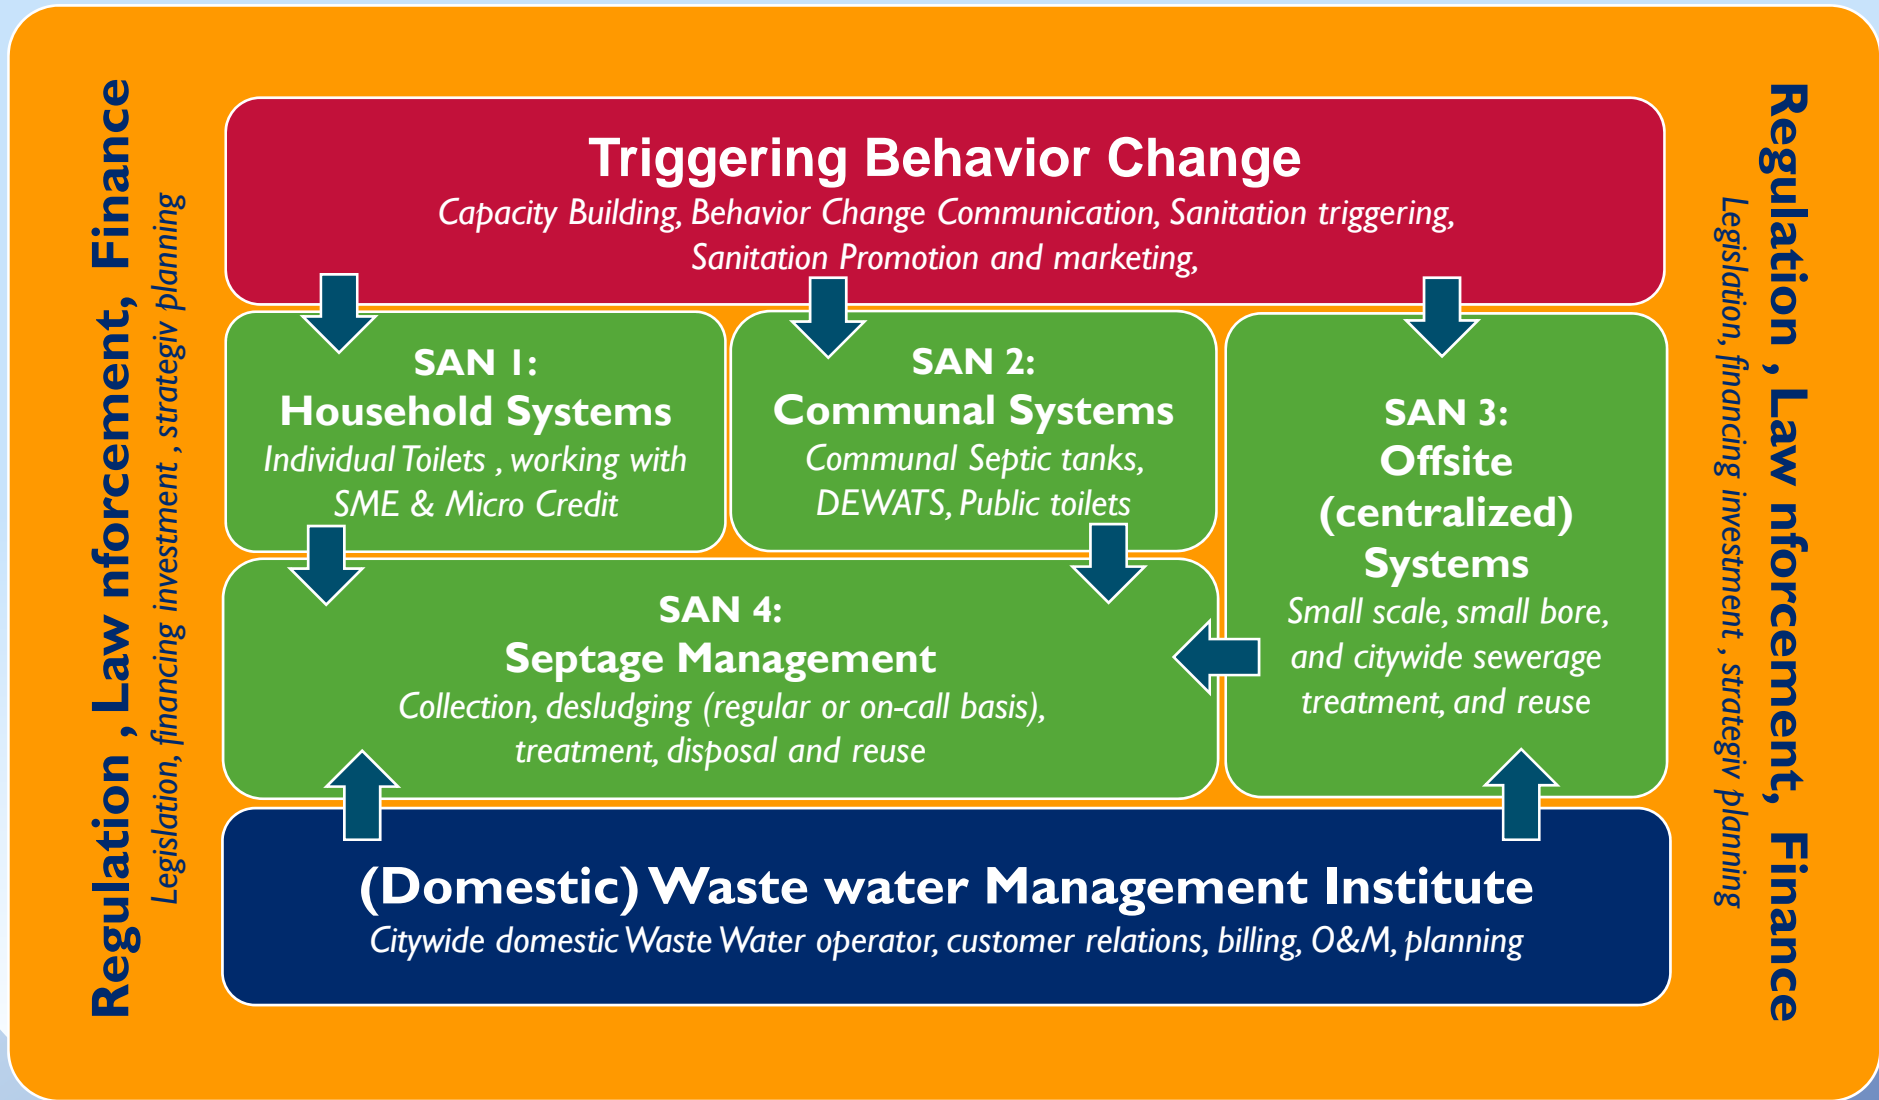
Regulation , Law nforcement, Finance
Legislation, financing investment , strategiv planning

Triggering Behavior Change
Capacity Building, Behavior Change Communication, Sanitation triggering, Sanitation Promotion and marketing,

SAN 1:
Household Systems
Individual Toilets , working with SME & Micro Credit

SAN 2:
Communal Systems
Communal Septic tanks, DEWATS, Public toilets

SAN 3:
Offsite (centralized) Systems
Small scale, small bore, and citywide sewerage treatment, and reuse

SAN 4:
Septage Management
Collection, desludging (regular or on-call basis), treatment, disposal and reuse

(Domestic) Waste water Management Institute
Citywide domestic Waste Water operator, customer relations, billing, O&M, planning

Regulation , Law nforcement, Finance
Legislation, financing investment , strategiv planning